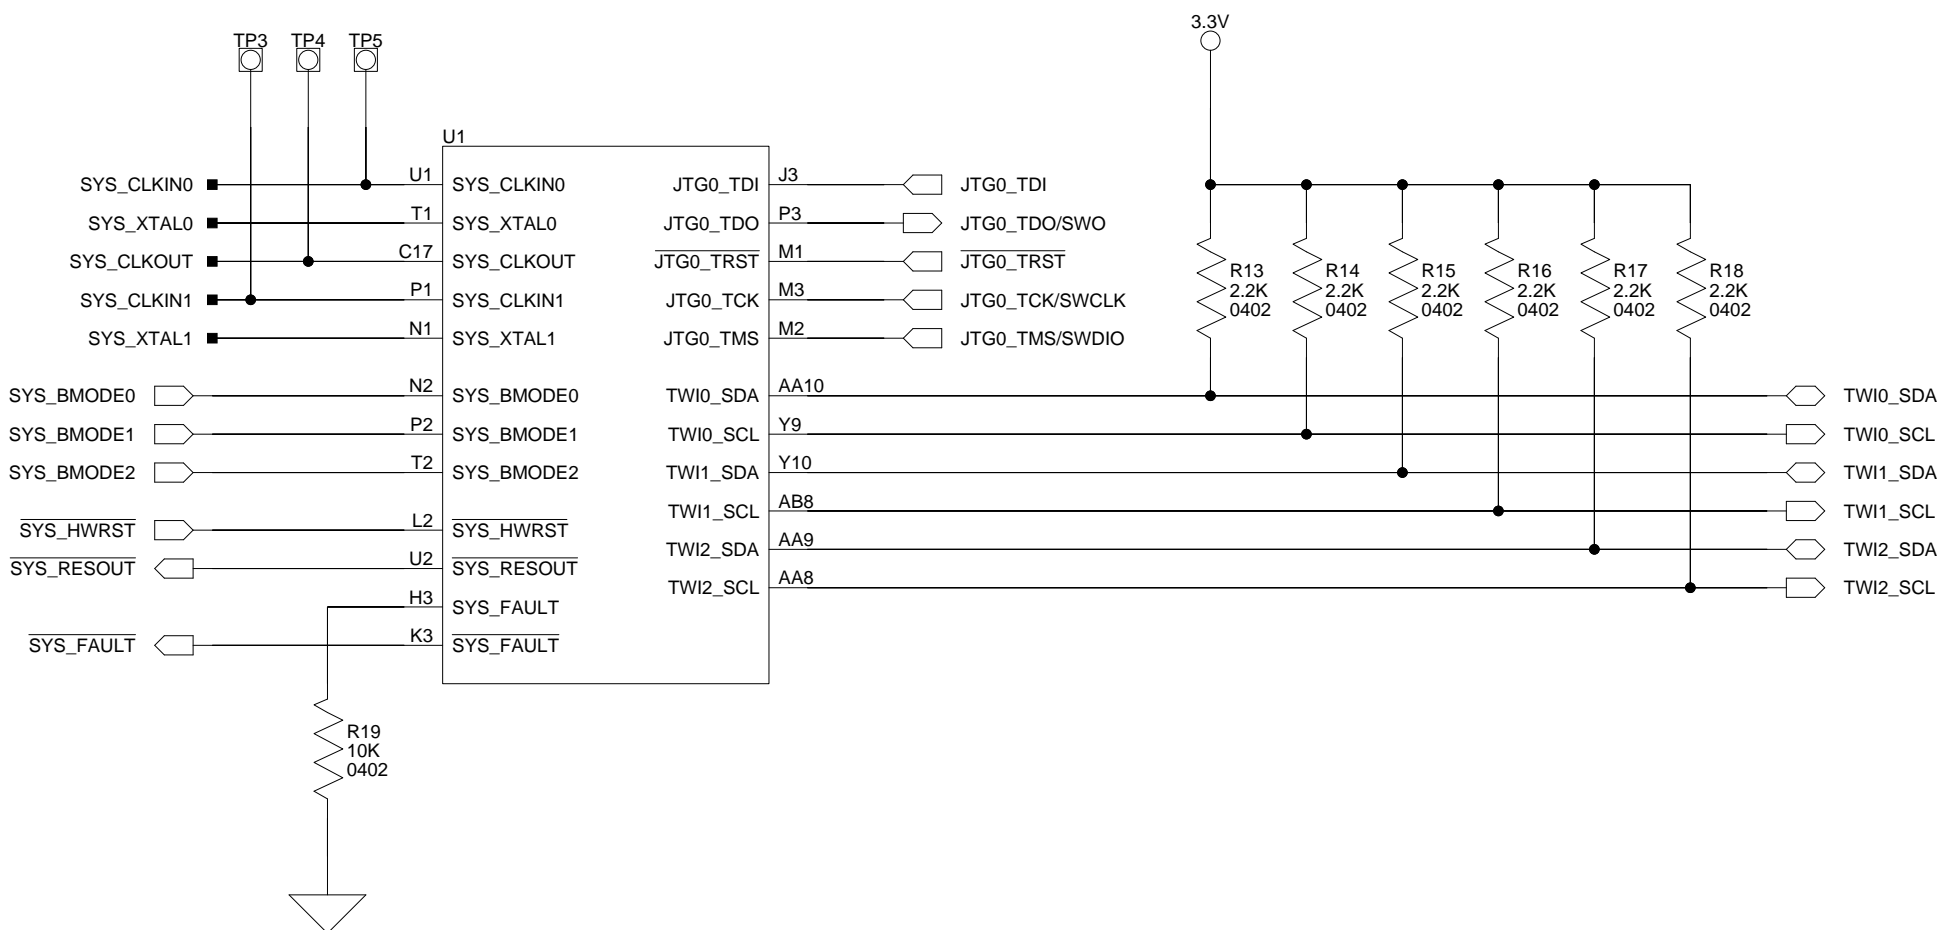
TP3 TP4 TP5

3.3V

U1

SYS_CLKIN0 U1 SYS_CLKIN0 JTG0_TDI J3 JTG0_TDI

SYS_XTAL0 T1 SYS_XTAL0 JTG0_TDO P3 JTG0_TDO/SWO

SYS_CLKOUT C17 SYS_CLKOUT $\overline{\text{JTG0\_TRST}}$ M1 $\overline{\text{JTG0\_TRST}}$

SYS_CLKIN1 P1 SYS_CLKIN1 JTG0_TCK M3 JTG0_TCK/SWCLK

SYS_XTAL1 N1 SYS_XTAL1 JTG0_TMS M2 JTG0_TMS/SWDIO

R13 2.2K 0402
R14 2.2K 0402
R15 2.2K 0402
R16 2.2K 0402
R17 2.2K 0402
R18 2.2K 0402

SYS_BMODE0 N2 SYS_BMODE0 TWI0_SDA AA10 TWI0_SDA

SYS_BMODE1 P2 SYS_BMODE1 TWI0_SCL Y9 TWI0_SCL

SYS_BMODE2 T2 SYS_BMODE2 TWI1_SDA Y10 TWI1_SDA

$\overline{\text{SYS\_HWRST}}$ L2 $\overline{\text{SYS\_HWRST}}$ TWI1_SCL AB8 TWI1_SCL

$\overline{\text{SYS\_RESOUT}}$ U2 $\overline{\text{SYS\_RESOUT}}$ TWI2_SDA AA9 TWI2_SDA

H3 SYS_FAULT TWI2_SCL AA8 TWI2_SCL

$\overline{\text{SYS\_FAULT}}$ K3 $\overline{\text{SYS\_FAULT}}$

R19 10K 0402